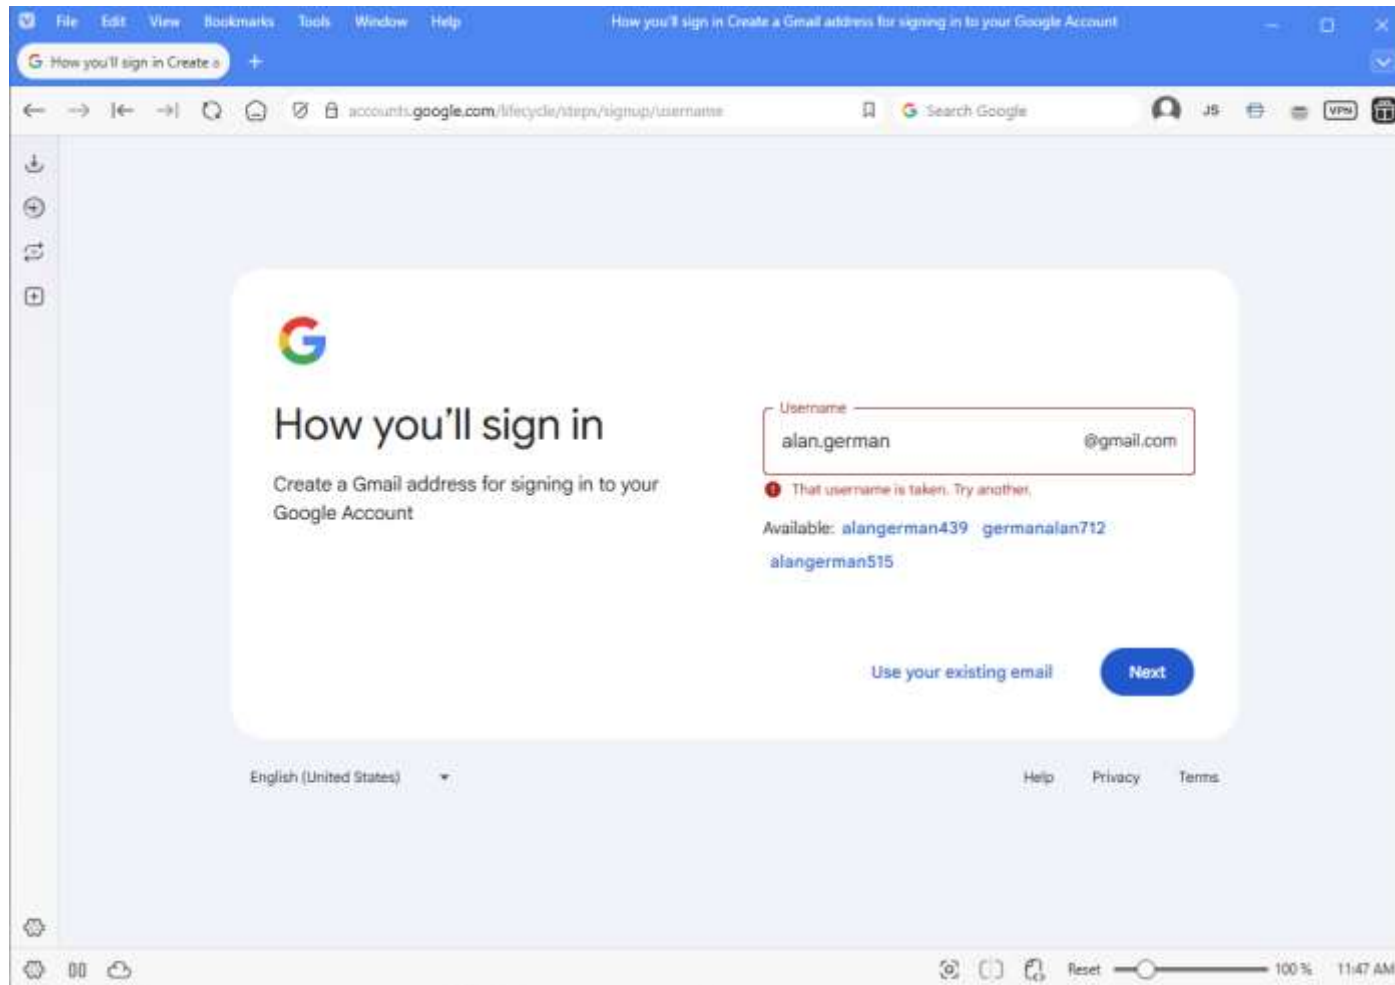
File Edit View Bookmarks Tools Window Help

How you'll sign in Create a Gmail address for signing in to your Google Account

How you'll sign in Create a

accounts.google.com/lifecycle/steps/signup/username

Search Google

JS

VPN

G

How you'll sign in

Create a Gmail address for signing in to your Google Account

Username

alan.german

@gmail.com

That username is taken. Try another.

Available: alangerman439 germanalan712 alangerman515

Use your existing email

Next

English (United States)

Help Privacy Terms

Reset

100 %

11:47 AM